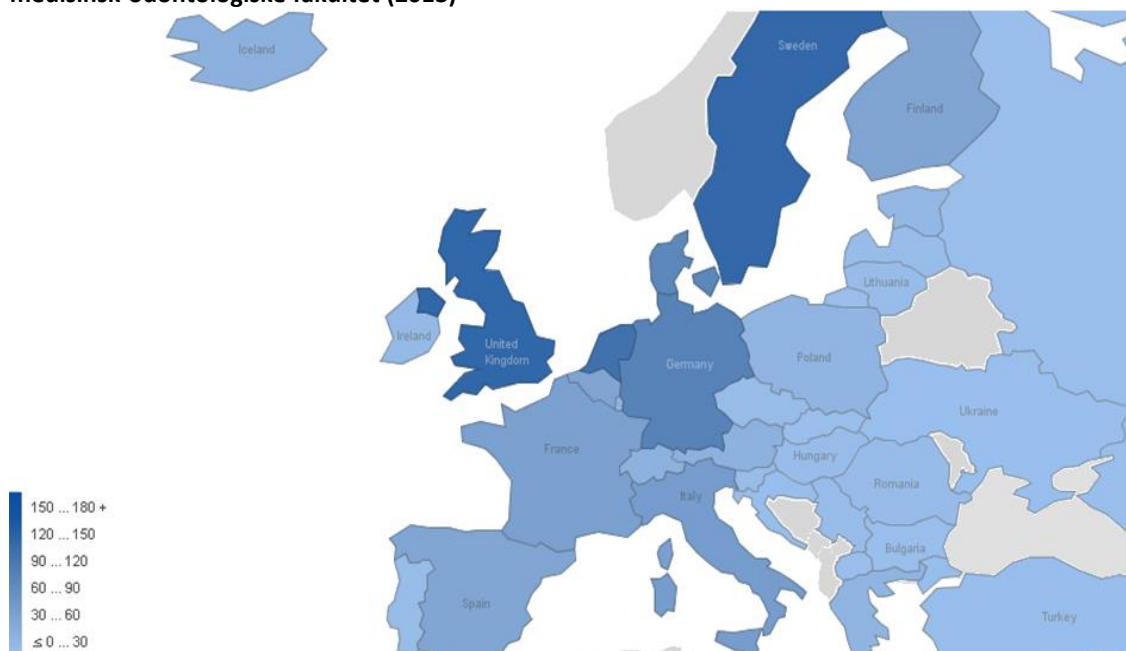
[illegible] odontologiske fakultet (2013)

Iceland

Sweden

Finland

Lithuania

Ireland

United Kingdom

Germany

Poland

Ukraine

France

Hungary

Romania

Italy

Bulgaria

Spain

Turkey

150 ... 180 +
120 ... 150
90 ... 120
60 ... 90
30 ... 60
≤ 0 ... 30